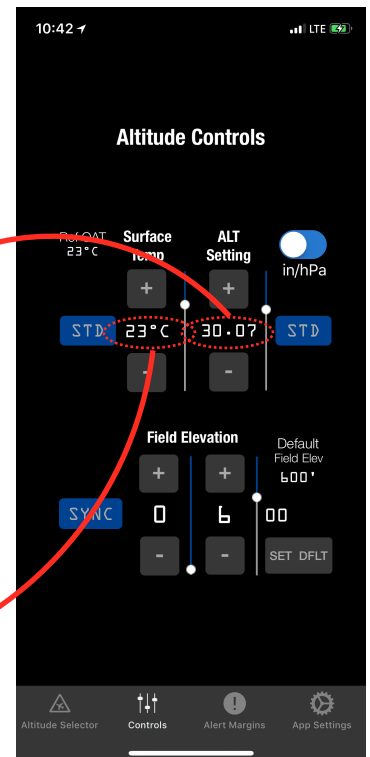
10:42 LTE

Altitude Controls

Ref OAT 23°C

Surface Temp

ALT Setting

in/hPa

+

+

STD

23°C

30.07

STD

-

-

Field Elevation

Default Field Elev 600'

+

+

SYNC

0

6

00

-

-

SET DFLT

Altitude Selector

Controls

Alert Margins

App Settings